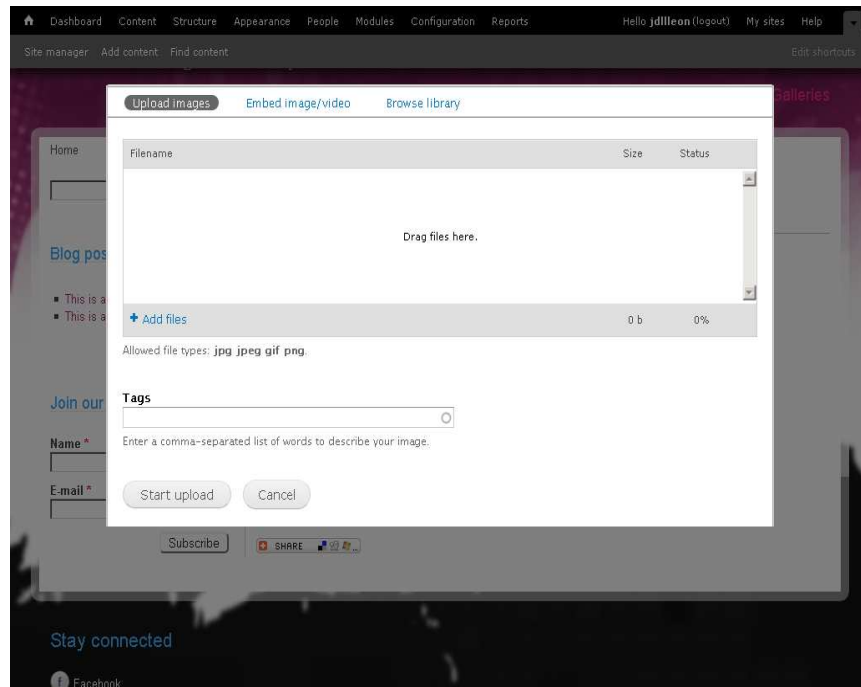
Dashboard Content Structure Appearance People Modules Configuration Reports

Hello jdllleon (logout) My sites Help

Site manager Add content Find content

Edit shortcuts

Galleries

Upload images Embed image/video Browse library

Home

| Filename | Size | Status |
|---|---|---|
| Drag files here. | | |
| + Add files | 0 b | 0% |

Blog pos

This is a
This is a

Allowed file types: jpg jpeg gif png.

Join our

Tags

Enter a comma-separated list of words to describe your image.

Name *

E-mail *

Start upload Cancel

Subscribe

SHARE

Stay connected

Facebook